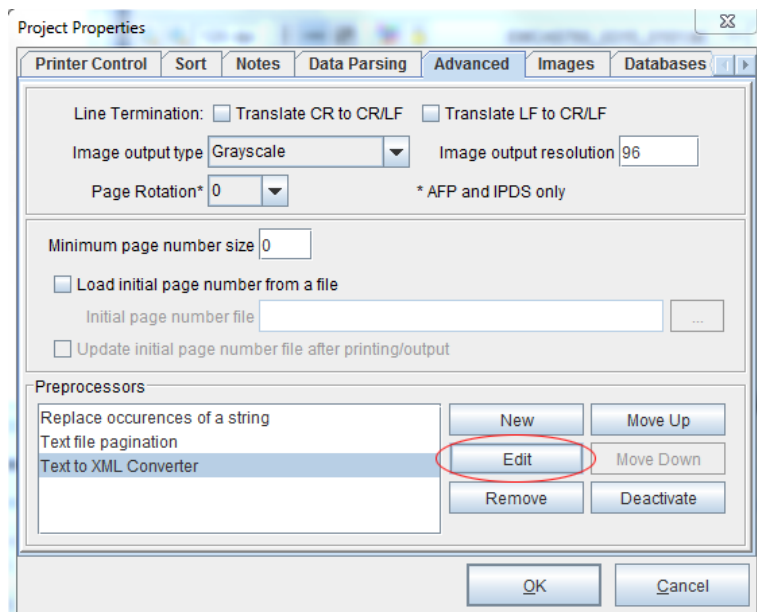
Project Properties

Printer Control | Sort | Notes | Data Parsing | Advanced | Images | Databases

Line Termination: Translate CR to CR/LF Translate LF to CR/LF

Image output type Grayscale Image output resolution 96

Page Rotation* 0 * AFP and IPDS only

Minimum page number size 0

Load initial page number from a file

Initial page number file ...

Update initial page number file after printing/output

Preprocessors

Replace occurences of a string
Text file pagination
Text to XML Converter

New
Move Up
Edit
Move Down
Remove
Deactivate

OK
Cancel